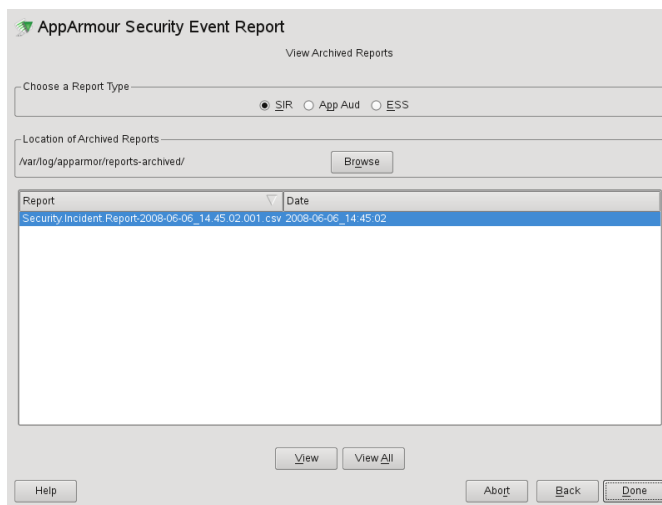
AppArmour Security Event Report

View Archived Reports

Choose a Report Type

SIR App Aud ESS

Location of Archived Reports

/var/log/apparmor/reports-archived/

Browse

| Report | Date |
|---|---|
| Security.Incident.Report-2008-06-06_14.45.02.001.csv | 2008-06-06_14:45:02 |

View View All

Help

Abort Back Done